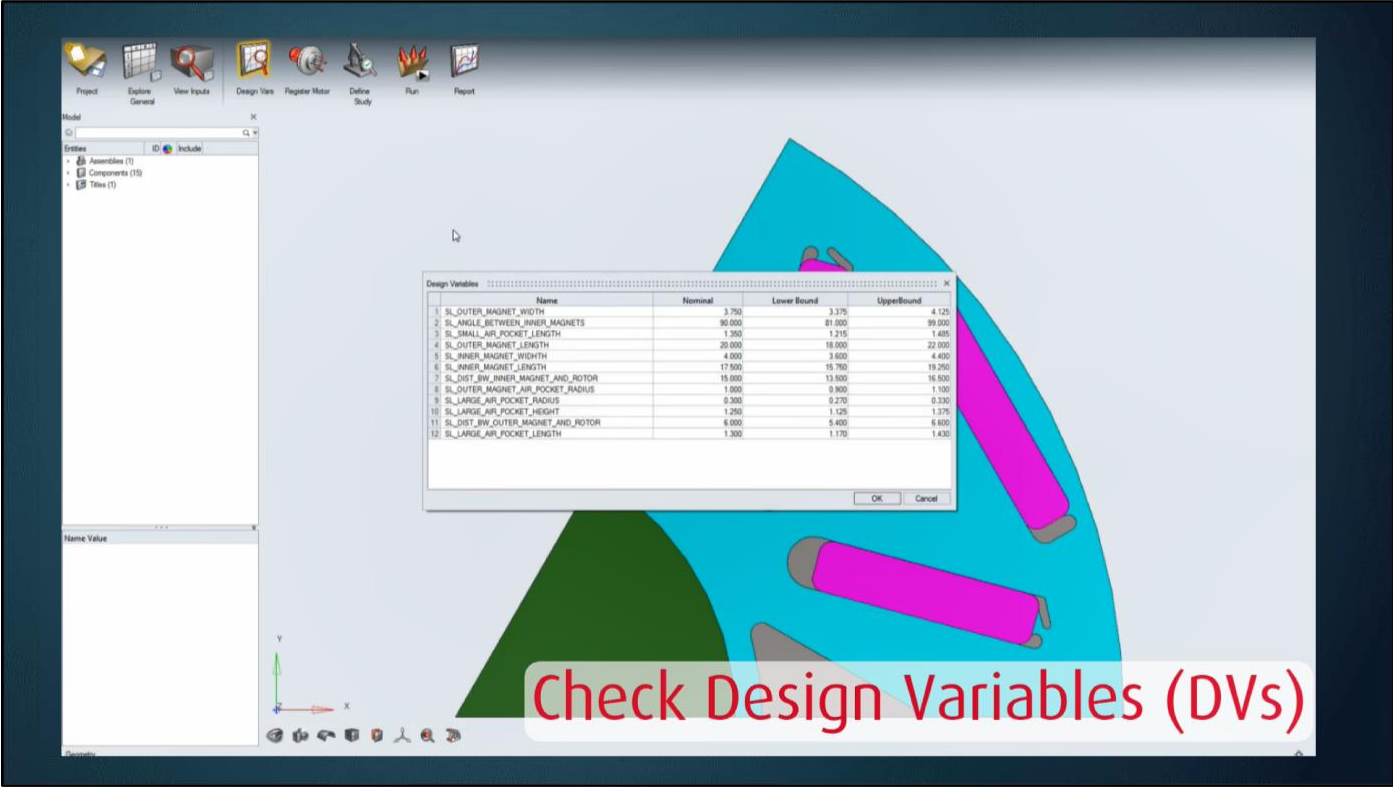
Project Explore General View Inputs Design Vars Register Motor Define Study Run Report

Model

Entities ID Include
Assemblies (1)
Components (15)
Titles (1)

Name Value

Design Variables

| | Name | Nominal | Lower Bound | UpperBound |
|---|---|---|---|---|
| 1 | SL_OUTER_MAGNET_WIDTH | 3.750 | 3.375 | 4.125 |
| 2 | SL_ANGLE_BETWEEN_INNER_MAGNETS | 90.000 | 81.000 | 99.000 |
| 3 | SL_SMALL_AIR_POCKET_LENGTH | 1.350 | 1.215 | 1.485 |
| 4 | SL_OUTER_MAGNET_LENGTH | 20.000 | 18.000 | 22.000 |
| 5 | SL_INNER_MAGNET_WIDHTH | 4.000 | 3.600 | 4.400 |
| 6 | SL_INNER_MAGNET_LENGTH | 17.500 | 15.750 | 19.250 |
| 7 | SL_DIST_BW_INNER_MAGNET_AND_ROTOR | 15.000 | 13.500 | 16.500 |
| 8 | SL_OUTER_MAGNET_AIR_POCKET_RADIUS | 1.000 | 0.900 | 1.100 |
| 9 | SL_LARGE_AIR_POCKET_RADIUS | 0.300 | 0.270 | 0.330 |
| 10 | SL_LARGE_AIR_POCKET_HEIGHT | 1.250 | 1.125 | 1.375 |
| 11 | SL_DIST_BW_OUTER_MAGNET_AND_ROTOR | 6.000 | 5.400 | 6.600 |
| 12 | SL_LARGE_AIR_POCKET_LENGTH | 1.300 | 1.170 | 1.430 |

OK Cancel

Y
X

Check Design Variables (DVs)

Geometry